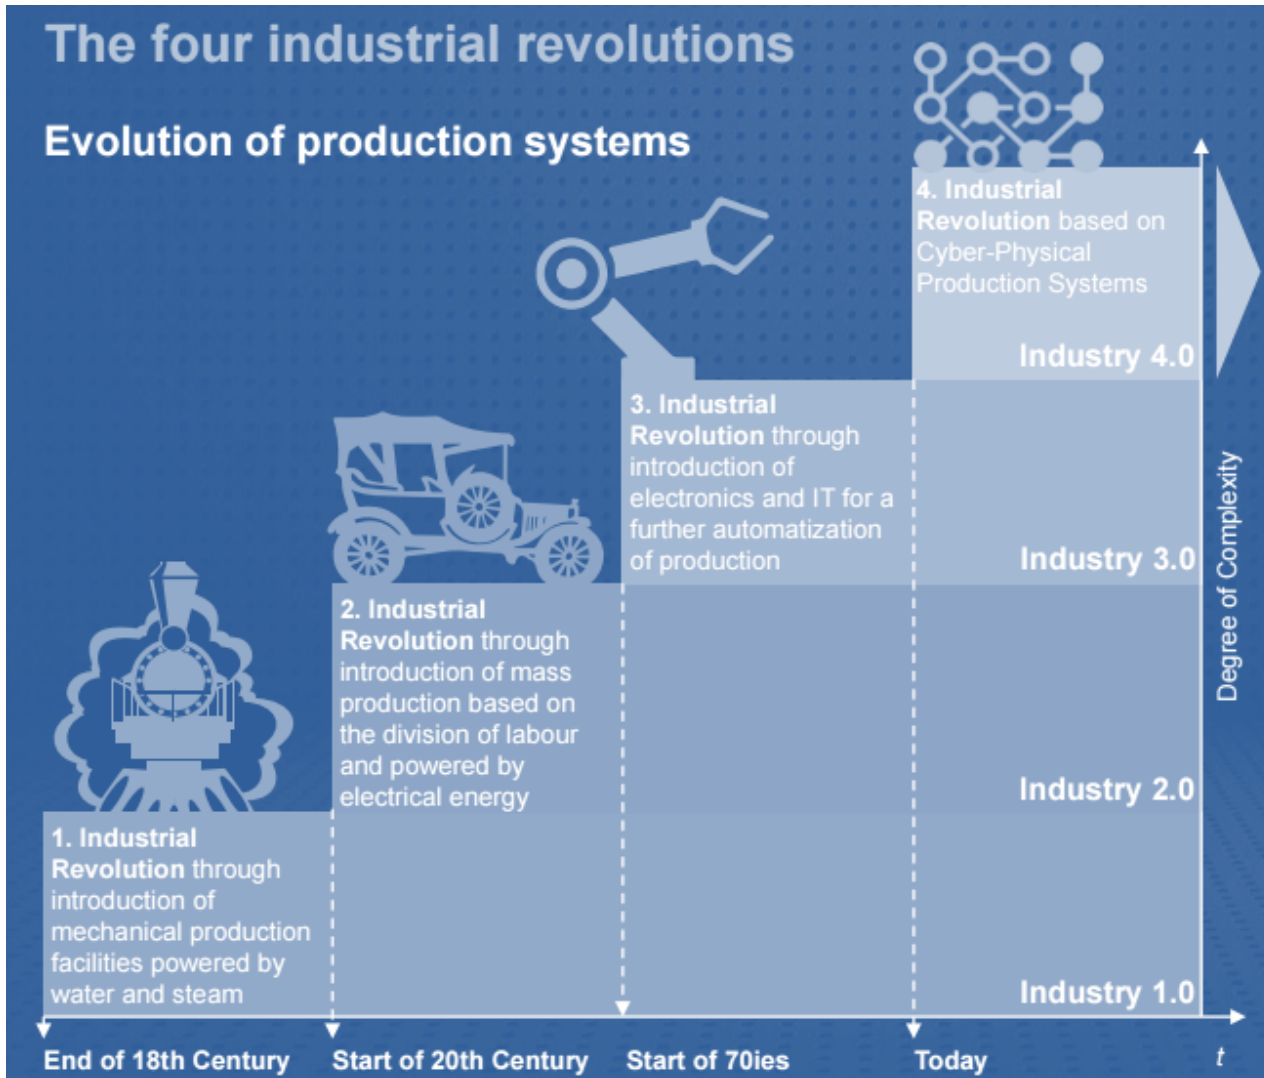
The four industrial revolutions

Evolution of production systems

4. Industrial Revolution based on Cyber-Physical Production Systems

Industry 4.0

3. Industrial Revolution through introduction of electronics and IT for a further automatization of production

Industry 3.0

2. Industrial Revolution through introduction of mass production based on the division of labour and powered by electrical energy

Industry 2.0

1. Industrial Revolution through introduction of mechanical production facilities powered by water and steam

Industry 1.0

Degree of Complexity

End of 18th Century

Start of 20th Century

Start of 70ies

Today

t